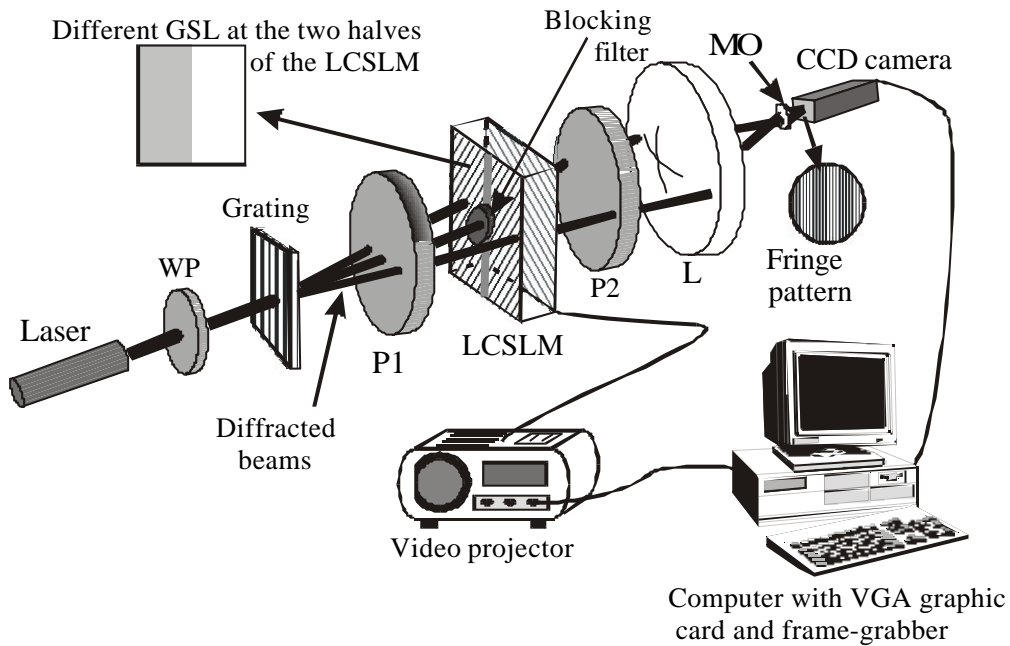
Different GSL at the two halves of the LCSLM

Blocking filter

MO

CCD camera

Grating

WP

Laser

P1

LCSLM

P2

L

Fringe pattern

Diffracted beams

Video projector

Computer with VGA graphic card and frame-grabber